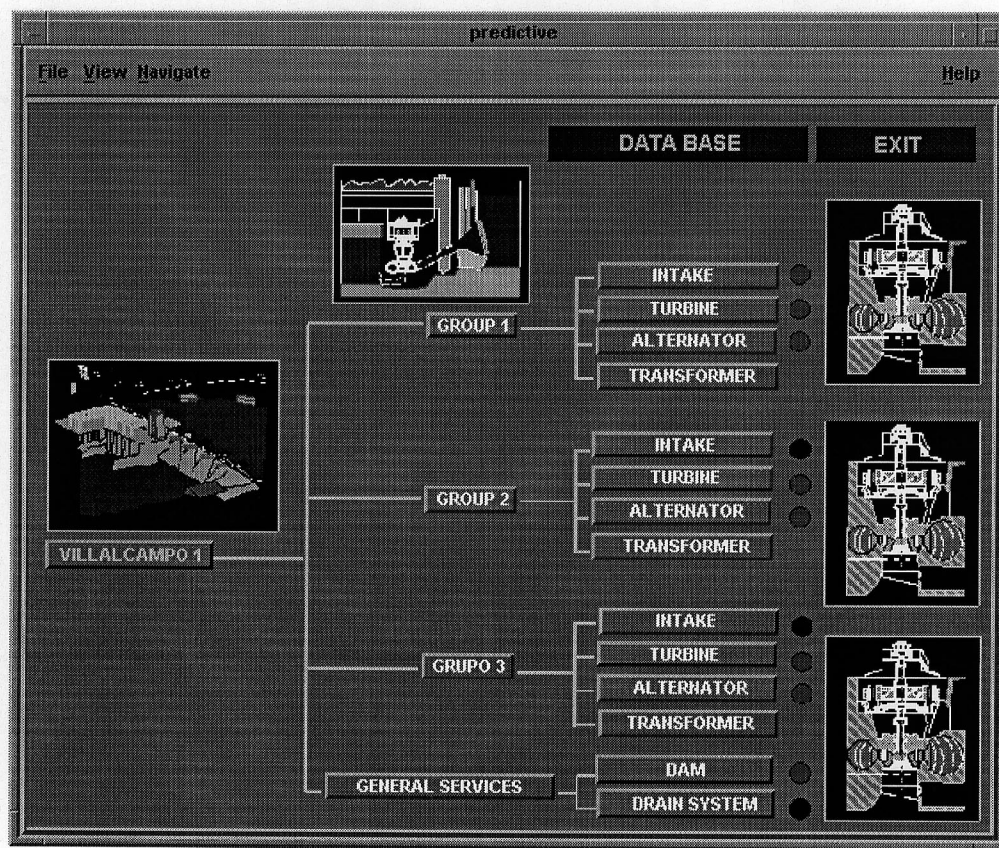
predictive

File View Navigate

Help

DATA BASE

EXIT

GROUP 1

INTAKE

TURBINE

ALTERNATOR

TRANSFORMER

VILLALCAMPO 1

GROUP 2

INTAKE

TURBINE

ALTERNATOR

TRANSFORMER

GRUPO 3

INTAKE

TURBINE

ALTERNATOR

TRANSFORMER

GENERAL SERVICES

DAM

DRAIN SYSTEM